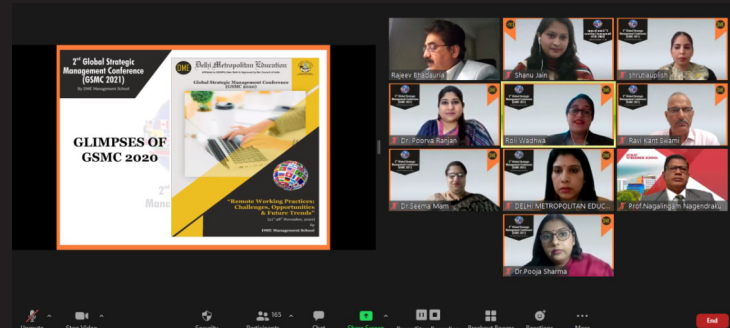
2nd Global Strategic Management Conference (GSMC 2021)

By DME Management School

GLIMPSES OF GSMC 2020

Delhi Metropolitan Education

Global Strategic Management Conference (GSMC 2020)

"Remote Working Practices: Challenges, Opportunities & Future Trends"

By
DME Management School

Rajeev Bhadauria

Shanu Jain

shrutiaplish

Dr. Poorva Ranjan

Roli Wadhwa

Ravi Kant Swami

Dr Seema Mam

DELHI METROPOLITAN EDUC...

Prof.Nagalingam Nagendrakumar

Dr.Pooja Sharma

Unmute

Stop Video

Security

Participants 163

Chat

Share Screen

Record

Breakout Rooms

Reactions

More

End